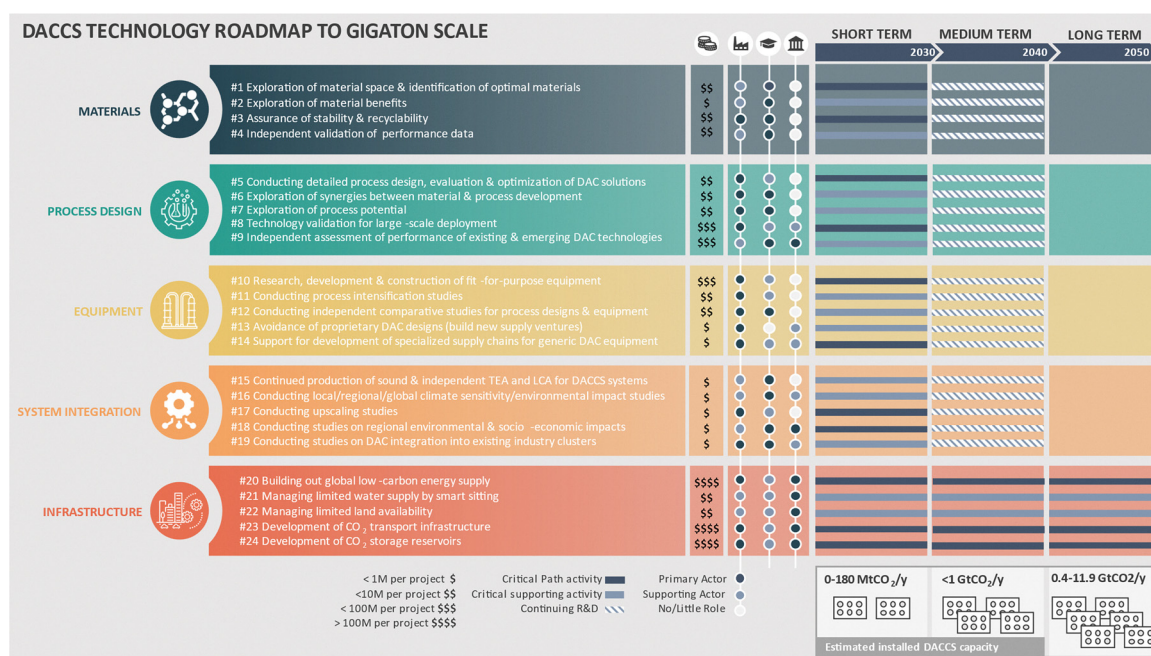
DACCS TECHNOLOGY ROADMAP TO GIGATON SCALE

SHORT TERM 2030
MEDIUM TERM 2040
LONG TERM 2050

MATERIALS
#1 Exploration of material space & identification of optimal materials $$
#2 Exploration of material benefits $
#3 Assurance of stability & recyclability $$
#4 Independent validation of performance data $$

PROCESS DESIGN
#5 Conducting detailed process design, evaluation & optimization of DAC solutions $$
#6 Exploration of synergies between material & process development $$
#7 Exploration of process potential $$
#8 Technology validation for large -scale deployment $$$
#9 Independent assessment of performance of existing & emerging DAC technologies $$$

EQUIPMENT
#10 Research, development & construction of fit -for-purpose equipment $$$
#11 Conducting process intensification studies $$
#12 Conducting independent comparative studies for process designs & equipment $$
#13 Avoidance of proprietary DAC designs (build new supply ventures) $
#14 Support for development of specialized supply chains for generic DAC equipment $

SYSTEM INTEGRATION
#15 Continued production of sound & independent TEA and LCA for DACCS systems $
#16 Conducting local/regional/global climate sensitivity/environmental impact studies $
#17 Conducting upscaling studies $
#18 Conducting studies on regional environmental & socio -economic impacts $
#19 Conducting studies on DAC integration into existing industry clusters $

INFRASTRUCTURE
#20 Building out global low -carbon energy supply $$$$
#21 Managing limited water supply by smart sitting $$
#22 Managing limited land availability $$
#23 Development of $CO_2$ transport infrastructure $$$$
#24 Development of $CO_2$ storage reservoirs $$$$

< 1M per project $
<10M per project $$
< 100M per project $$$
> 100M per project $$$$

Critical Path activity
Critical supporting activity
Continuing R&D

Primary Actor
Supporting Actor
No/Little Role

0-180 Mt$CO_2$/y
<1 Gt$CO_2$/y
0.4-11.9 GtCO2/y

Estimated installed DACCS capacity